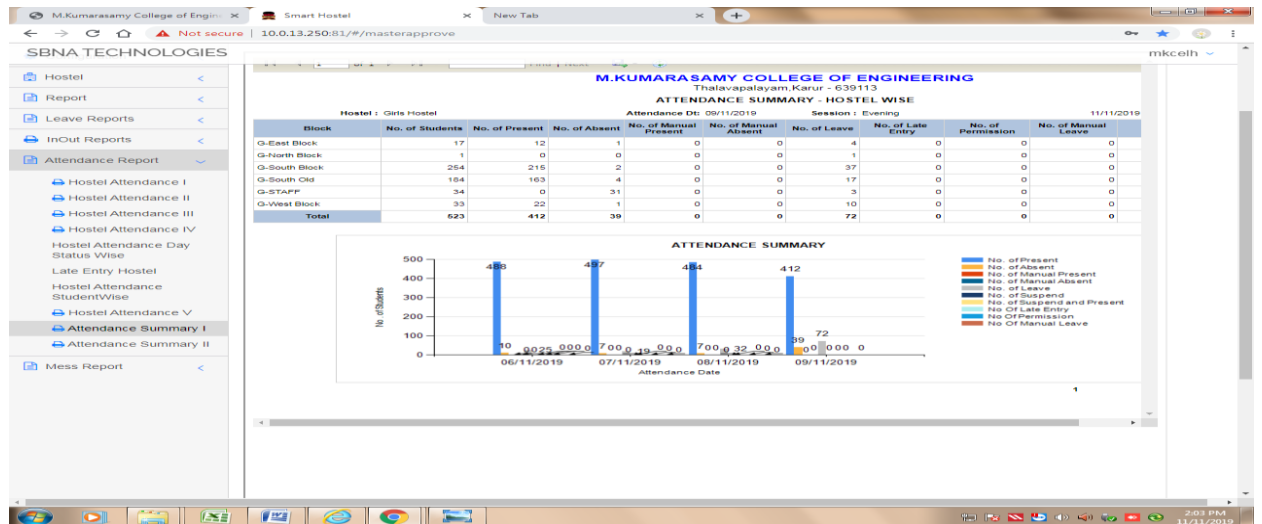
M.Kumarasamy College of Engine ×
Smart Hostel ×
New Tab ×

Not secure | 10.0.13.250:81/#/masterapprove

SBNA TECHNOLOGIES
mkcelh

Hostel
Report
Leave Reports
InOut Reports
Attendance Report
Hostel Attendance I
Hostel Attendance II
Hostel Attendance III
Hostel Attendance IV
Hostel Attendance Day Status Wise
Late Entry Hostel
Hostel Attendance StudentWise
Hostel Attendance V
Attendance Summary I
Attendance Summary II
Mess Report

M.KUMARASAMY COLLEGE OF ENGINEERING
Thalavapalayam,Karur - 639113
ATTENDANCE SUMMARY - HOSTEL WISE

Hostel : Girls Hostel
Attendance Dt: 09/11/2019
Session : Evening
11/11/2019

| Block | No. of Students | No. of Present | No. of Absent | No. of Manual Present | No. of Manual Absent | No. of Leave | No. of Late Entry | No. of Permission | No. of Manual Leave |
|---|---|---|---|---|---|---|---|---|---|
| G-East Block | 17 | 12 | 1 | 0 | 0 | 4 | 0 | 0 | 0 |
| G-North Block | 1 | 0 | 0 | 0 | 0 | 1 | 0 | 0 | 0 |
| G-South Block | 254 | 215 | 2 | 0 | 0 | 37 | 0 | 0 | 0 |
| G-South Old | 184 | 163 | 4 | 0 | 0 | 17 | 0 | 0 | 0 |
| G-STAFF | 34 | 0 | 31 | 0 | 0 | 3 | 0 | 0 | 0 |
| G-West Block | 33 | 22 | 1 | 0 | 0 | 10 | 0 | 0 | 0 |
| Total | 523 | 412 | 39 | 0 | 0 | 72 | 0 | 0 | 0 |

ATTENDANCE SUMMARY
500
400
300
200
100
0
No. of Students
488 10 0 0 25 0 0 0
497 7 0 0 0 19 0 0 0
484 7 0 0 0 32 0 0 0
412 39 0 0 72 0 0 0 0
06/11/2019
07/11/2019
08/11/2019
09/11/2019
Attendance Date

No. of Present
No. of Absent
No. of Manual Present
No. of Manual Absent
No. of Leave
No. of Suspend
No. of Suspend and Present
No Of Late Entry
No Of Permission
No Of Manual Leave

1

2:03 PM
11/11/2019